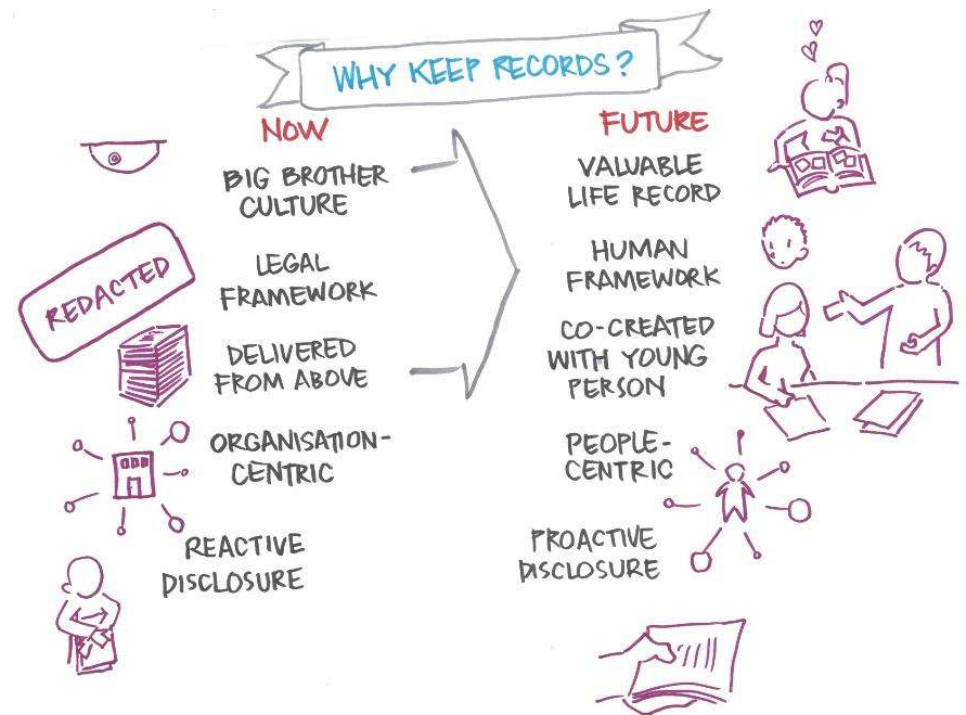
WHY KEEP RECORDS?

NOW

BIG BROTHER CULTURE

LEGAL FRAMEWORK

REDACTED

DELIVERED FROM ABOVE

ORGANISATION-CENTRIC

REACTIVE DISCLOSURE

FUTURE

VALUABLE LIFE RECORD

HUMAN FRAMEWORK

CO-CREATED WITH YOUNG PERSON

PEOPLE-CENTRIC

PROACTIVE DISCLOSURE